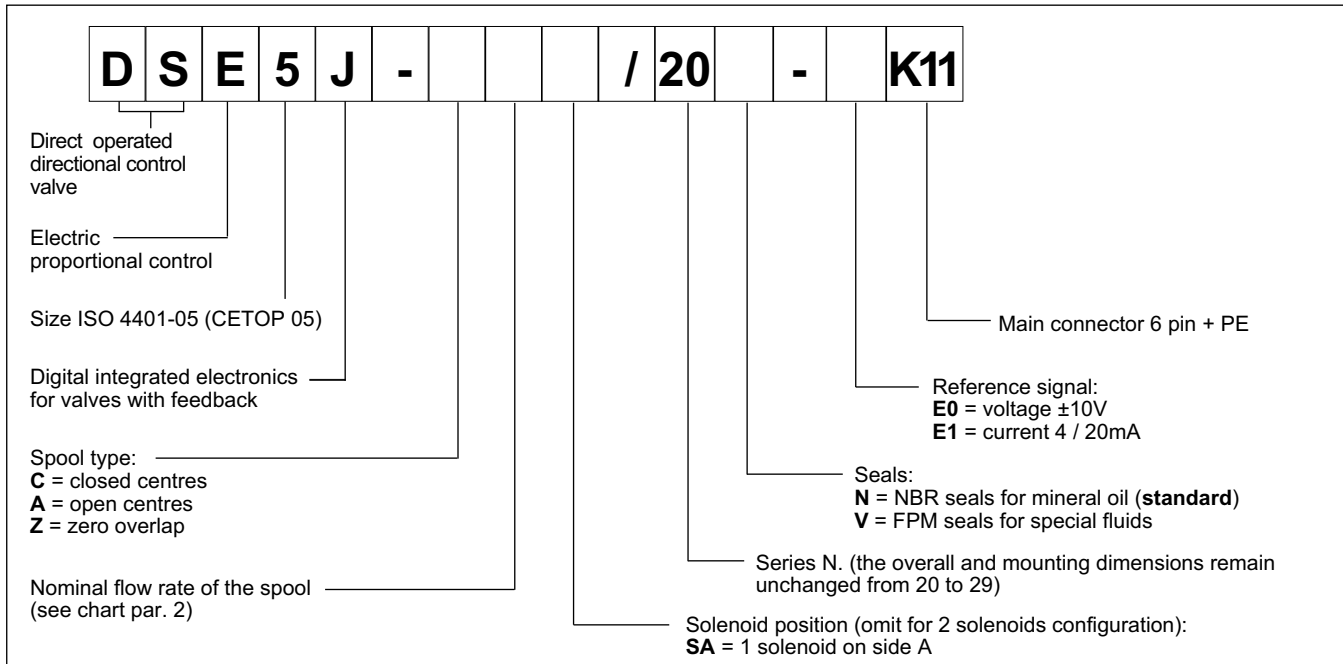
| D | S | E | 5 | J | - |  |  |  | / | 20 |  | - |  | K11 |
|---|---|---|---|---|---|---|---|---|---|---|---|---|---|---|

Direct operated directional control valve

Electric proportional control

Size ISO 4401-05 (CETOP 05)

Digital integrated electronics for valves with feedback

Spool type:
**C** = closed centres
**A** = open centres
**Z** = zero overlap

Nominal flow rate of the spool (see chart par. 2)

Main connector 6 pin + PE

Reference signal:
**E0** = voltage ±10V
**E1** = current 4 / 20mA

Seals:
**N** = NBR seals for mineral oil (**standard**)
**V** = FPM seals for special fluids

Series N. (the overall and mounting dimensions remain unchanged from 20 to 29)

Solenoid position (omit for 2 solenoids configuration):
**SA** = 1 solenoid on side A